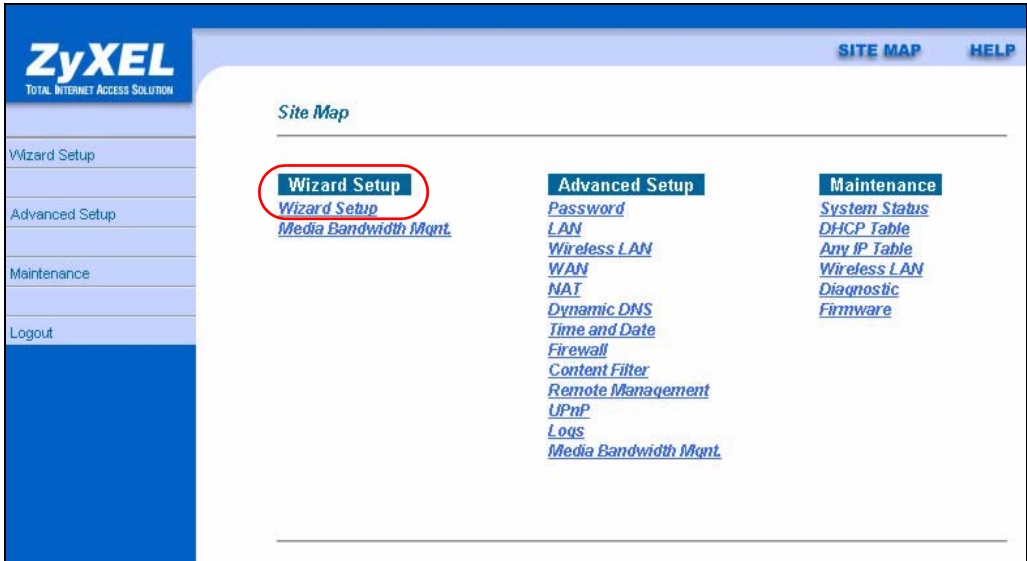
ZyXEL
TOTAL INTERNET ACCESS SOLUTION

SITE MAP HELP

Wizard Setup
Advanced Setup
Maintenance
Logout

Site Map

Wizard Setup
Wizard Setup
Media Bandwidth Mgnt.

Advanced Setup
Password
LAN
Wireless LAN
WAN
NAT
Dynamic DNS
Time and Date
Firewall
Content Filter
Remote Management
UPnP
Logs
Media Bandwidth Mgnt.

Maintenance
System Status
DHCP Table
Any IP Table
Wireless LAN
Diagnostic
Firmware